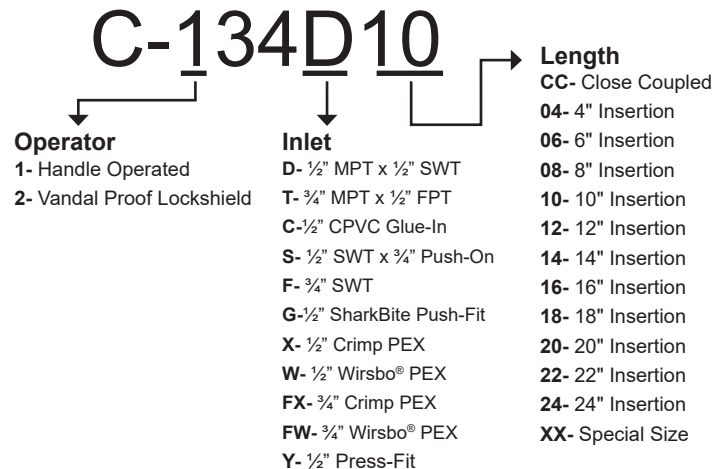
C-134D10

Operator
1- Handle Operated
2- Vandal Proof Lockshield

Inlet
D- ½" MPT x ½" SWT
T- ¾" MPT x ½" FPT
C-½" CPVC Glue-In
S- ½" SWT x ¾" Push-On
F- ¾" SWT
G-½" SharkBite Push-Fit
X- ½" Crimp PEX
W- ½" Wirsbo® PEX
FX- ¾" Crimp PEX
FW- ¾" Wirsbo® PEX
Y- ½" Press-Fit

Length
CC- Close Coupled
04- 4" Insertion
06- 6" Insertion
08- 8" Insertion
10- 10" Insertion
12- 12" Insertion
14- 14" Insertion
16- 16" Insertion
18- 18" Insertion
20- 20" Insertion
22- 22" Insertion
24- 24" Insertion
XX- Special Size